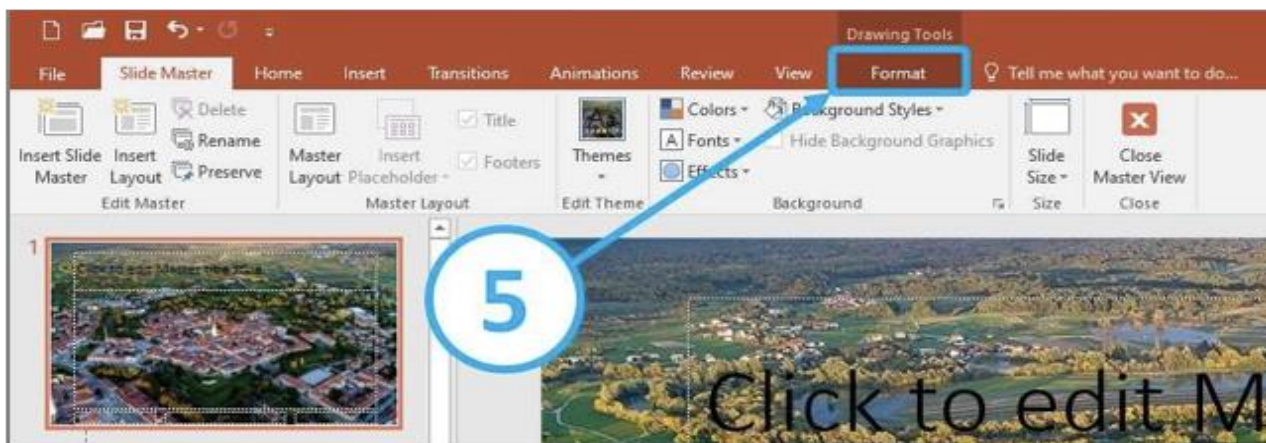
Drawing Tools

File Slide Master Home Insert Transitions Animations Review View Format Tell me what you want to do...

Insert Slide Master
Insert Layout
Delete
Rename
Preserve
Edit Master

Master Layout
Insert Placeholder
Title
Footers
Master Layout

Themes
Edit Theme

Colors
Fonts
Effects
Background Styles
Hide Background Graphics
Background

Slide Size
Size

Close Master View
Close

1

5

Click to edit M